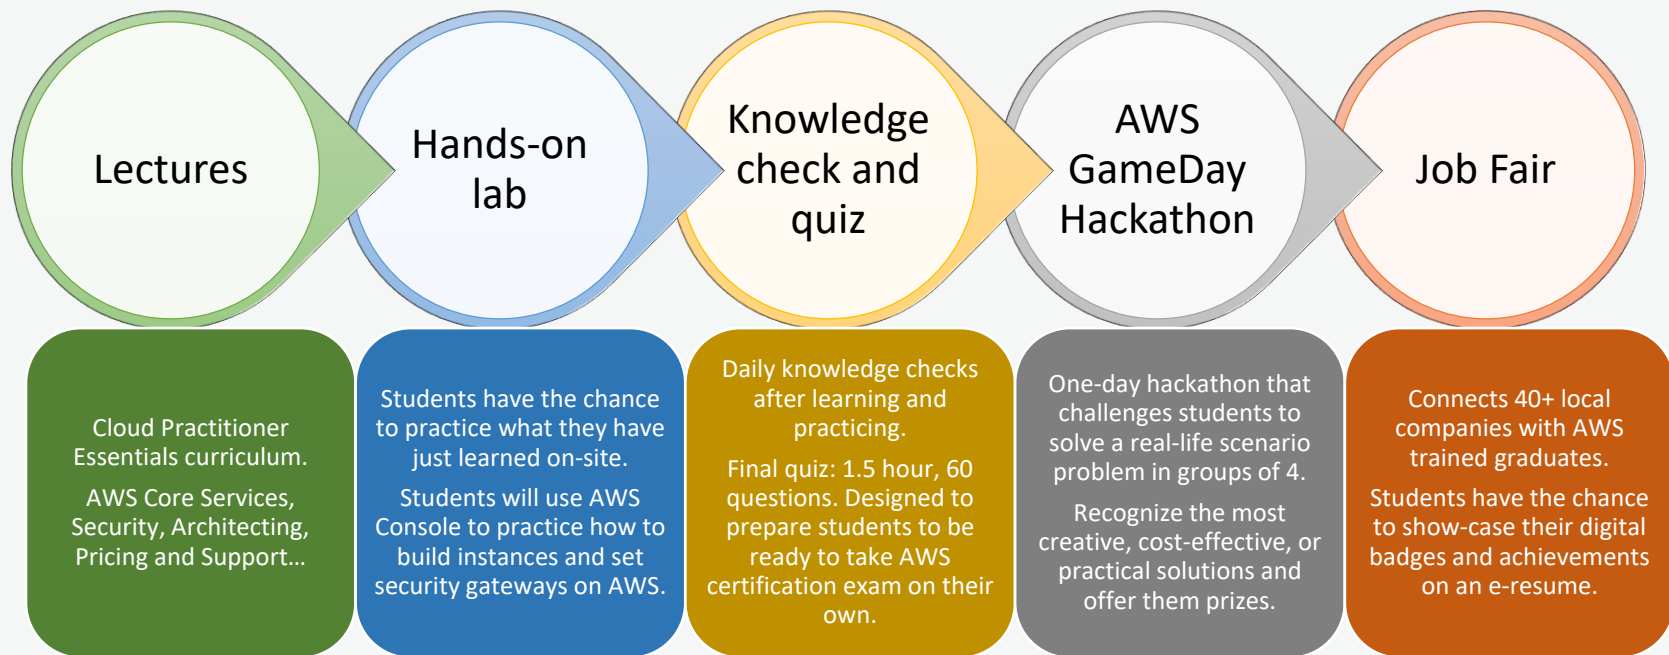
Lectures

Hands-on lab

Knowledge check and quiz

AWS GameDay Hackathon

Job Fair

Cloud Practitioner Essentials curriculum.

AWS Core Services, Security, Architecting, Pricing and Support…

Students have the chance to practice what they have just learned on-site.

Students will use AWS Console to practice how to build instances and set security gateways on AWS.

Daily knowledge checks after learning and practicing.

Final quiz: 1.5 hour, 60 questions. Designed to prepare students to be ready to take AWS certification exam on their own.

One-day hackathon that challenges students to solve a real-life scenario problem in groups of 4.

Recognize the most creative, cost-effective, or practical solutions and offer them prizes.

Connects 40+ local companies with AWS trained graduates.

Students have the chance to show-case their digital badges and achievements on an e-resume.